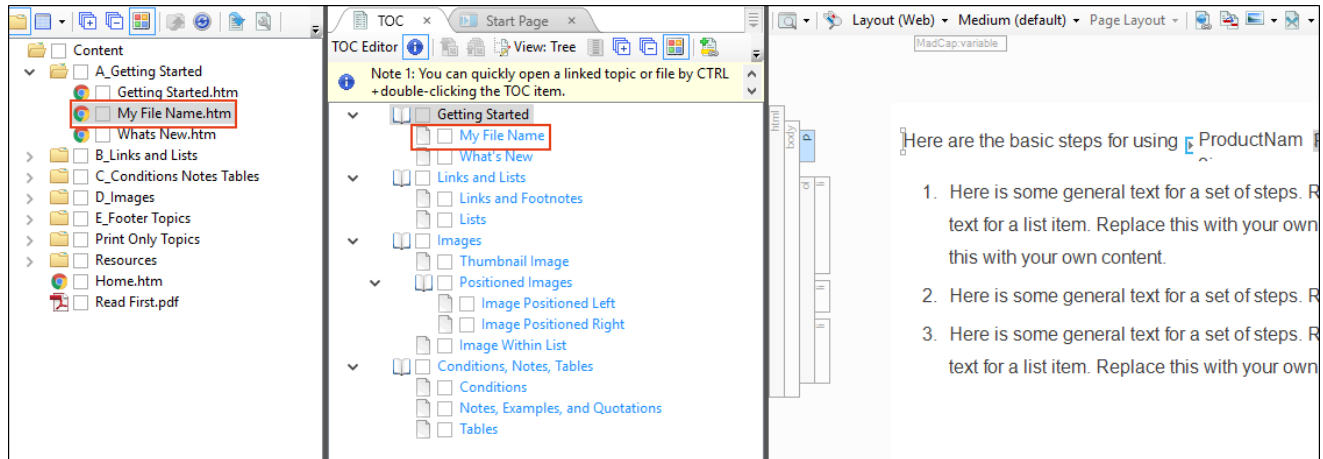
Content
A_Getting Started
Getting Started.htm
My File Name.htm
Whats New.htm
B_Links and Lists
C_Conditions Notes Tables
D_Images
E_Footer Topics
Print Only Topics
Resources
Home.htm
Read First.pdf

TOC ×
Start Page ×
TOC Editor
View: Tree
Note 1: You can quickly open a linked topic or file by CTRL +double-clicking the TOC item.
Getting Started
My File Name
What's New
Links and Lists
Links and Footnotes
Lists
Images
Thumbnail Image
Positioned Images
Image Positioned Left
Image Positioned Right
Image Within List
Conditions, Notes, Tables
Conditions
Notes, Examples, and Quotations
Tables

Layout (Web)
Medium (default)
Page Layout
MadCap:variable
html
body
p
ol
Here are the basic steps for using ProductNam
1. Here is some general text for a set of steps. R text for a list item. Replace this with your own this with your own content.
2. Here is some general text for a set of steps. R
3. Here is some general text for a set of steps. R text for a list item. Replace this with your own